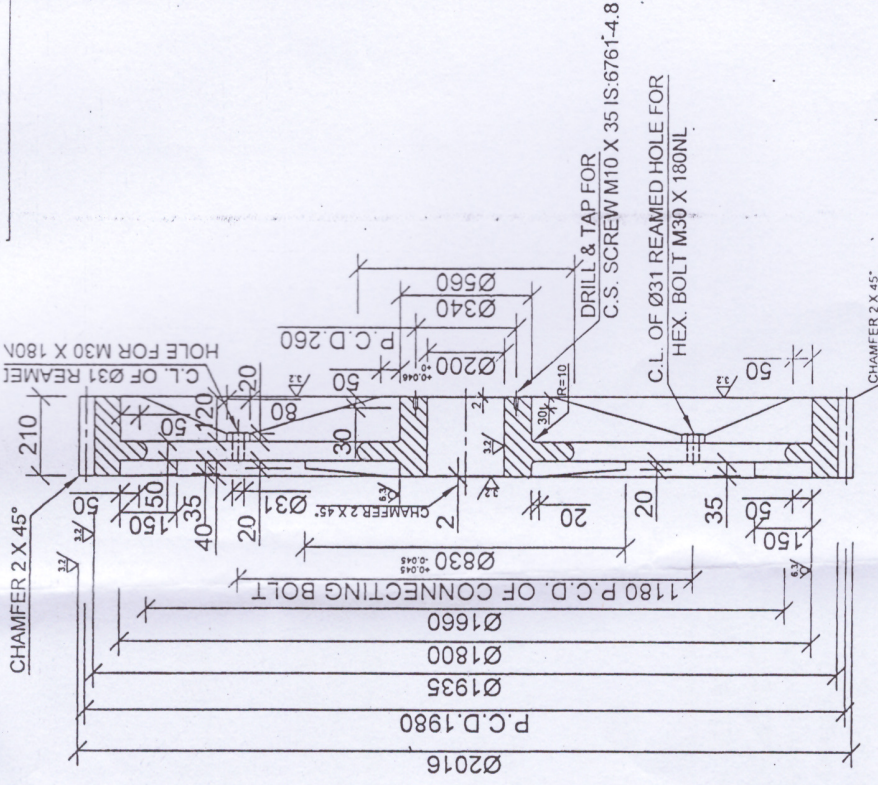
DRILL & TAP FOR
C.S. SCREW M10 X 35 IS:6761-4.8

C.L. OF Ø31 REAMED HOLE FOR
HEX. BOLT M30 X 180NL

C.L. OF Ø31 REAMED
HOLE FOR M30 X 180N

210
50
120
20
80
50
30
P.C.D.260
Ø200 $^{+0.046}_{-0}$
Ø340
Ø560
R=10
30
2
3.2
50
CHAMFER 2 X 45°

CHAMFER 2 X 45°
50
150
50
35
40
150
35
20
Ø31
CHAMFER 2 X 45°
6.3
3.2
2
20
20
35
50
150
6.3
3.2
Ø830 $^{+0.045}_{-0}$
1180 P.C.D. OF CONNECTING BOLT
Ø1660
Ø1800
Ø1935
P.C.D.1980
Ø2016